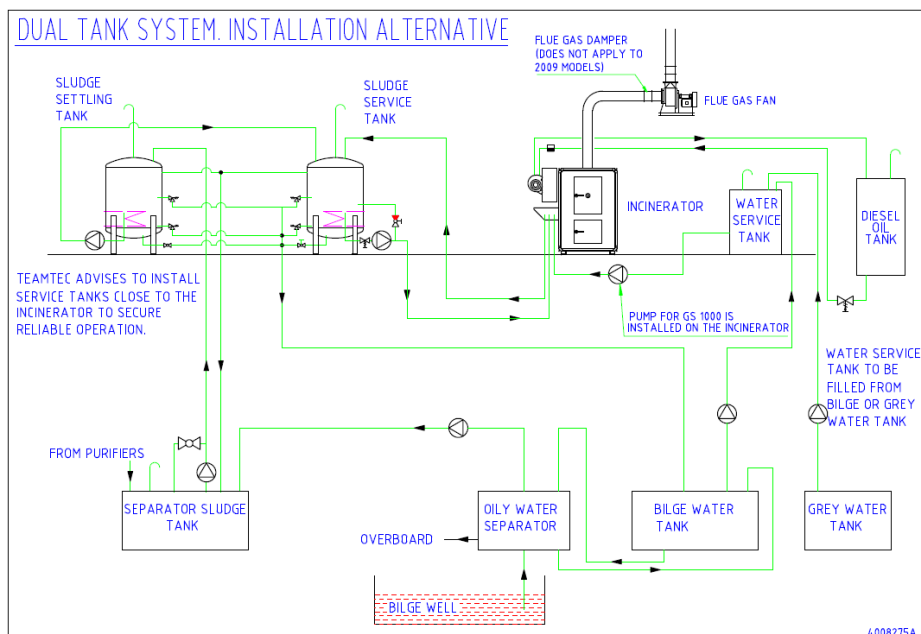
DUAL TANK SYSTEM. INSTALLATION ALTERNATIVE

SLUDGE SETTLING TANK

SLUDGE SERVICE TANK

FLUE GAS DAMPER (DOES NOT APPLY TO 2009 MODELS)

FLUE GAS FAN

INCINERATOR

WATER SERVICE TANK

DIESEL OIL TANK

TEAMTEC ADVISES TO INSTALL SERVICE TANKS CLOSE TO THE INCINERATOR TO SECURE RELIABLE OPERATION.

PUMP FOR GS 1000 IS INSTALLED ON THE INCINERATOR

WATER SERVICE TANK TO BE FILLED FROM BILGE OR GREY WATER TANK

FROM PURIFIERS

SEPARATOR SLUDGE TANK

OILY WATER SEPARATOR

BILGE WATER TANK

GREY WATER TANK

OVERBOARD

BILGE WELL

4008275A